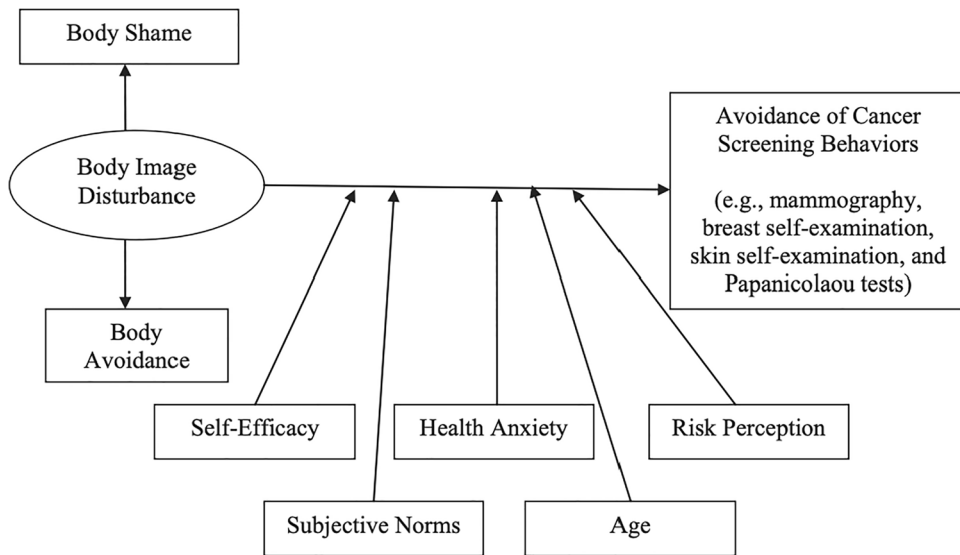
Body Shame

Body Image Disturbance

Body Avoidance

Avoidance of Cancer Screening Behaviors

(e.g., mammography, breast self-examination, skin self-examination, and Papanicolaou tests)

Self-Efficacy

Health Anxiety

Risk Perception

Subjective Norms

Age